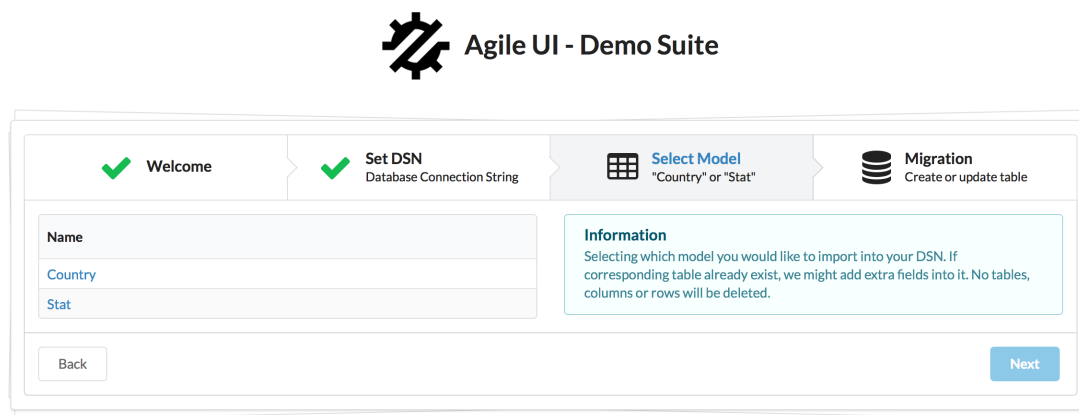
Agile UI - Demo Suite

Welcome

Set DSN
Database Connection String

Select Model
"Country" or "Stat"

Migration
Create or update table

| Name |
|---|
| Country |
| Stat |

Information
Selecting which model you would like to import into your DSN. If corresponding table already exist, we might add extra fields into it. No tables, columns or rows will be deleted.

Back

Next